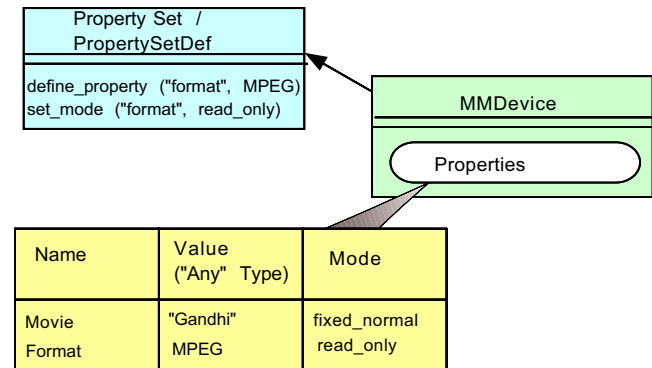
Property Set /
PropertySetDef

define_property ("format", MPEG)
set_mode ("format", read_only)

MMDevice

Properties

| Name | Value ("Any" Type) | Mode |
|---|---|---|
| Movie<br>Format | "Gandhi"<br>MPEG | fixed_normal<br>read_only |